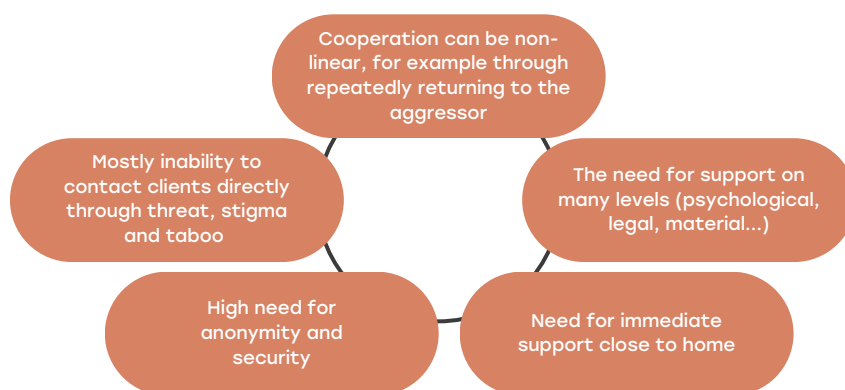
Cooperation can be non-linear, for example through repeatedly returning to the aggressor

The need for support on many levels (psychological, legal, material...)

Need for immediate support close to home

High need for anonymity and security

Mostly inability to contact clients directly through threat, stigma and taboo